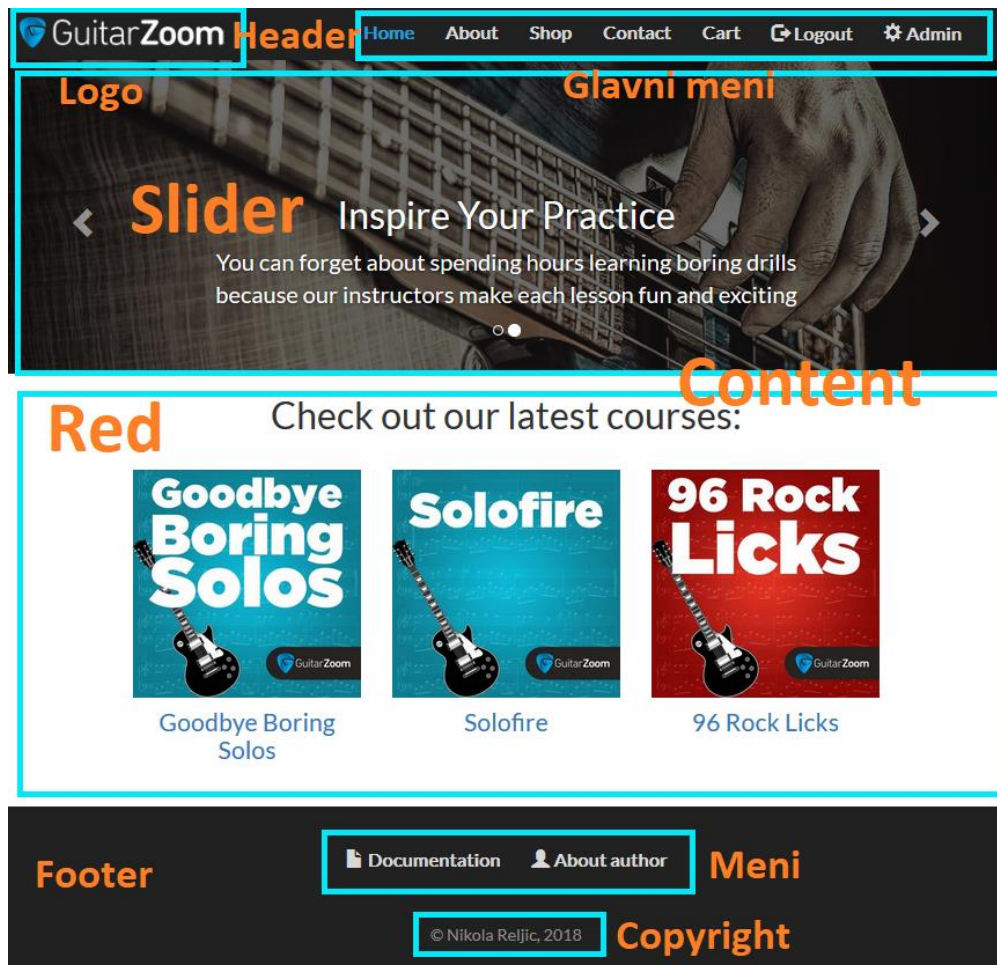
GuitarZoom Header Home About Shop Contact Cart Logout Admin

Logo

Glavni meni

Slider Inspire Your Practice

You can forget about spending hours learning boring drills because our instructors make each lesson fun and exciting

Content

Red

Check out our latest courses:

Goodbye Boring Solos

GuitarZoom

Solofire

GuitarZoom

96 Rock Licks

GuitarZoom

Goodbye Boring Solos

Solofire

96 Rock Licks

Footer

Documentation About author

Meni

© Nikola Reljic, 2018

Copyright